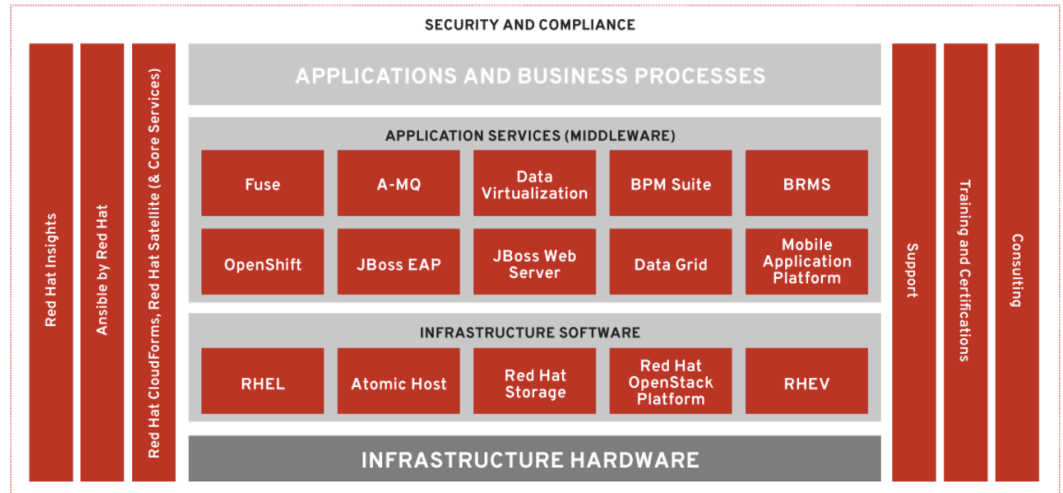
SECURITY AND COMPLIANCE

Red Hat Insights

Ansible by Red Hat

Red Hat CloudForms, Red Hat Satellite (& Core Services)

APPLICATIONS AND BUSINESS PROCESSES

APPLICATION SERVICES (MIDDLEWARE)

Fuse

A-MQ

Data Virtualization

BPM Suite

BRMS

OpenShift

JBoss EAP

JBoss Web Server

Data Grid

Mobile Application Platform

INFRASTRUCTURE SOFTWARE

RHEL

Atomic Host

Red Hat Storage

Red Hat OpenStack Platform

RHEV

INFRASTRUCTURE HARDWARE

Support

Training and Certifications

Consulting